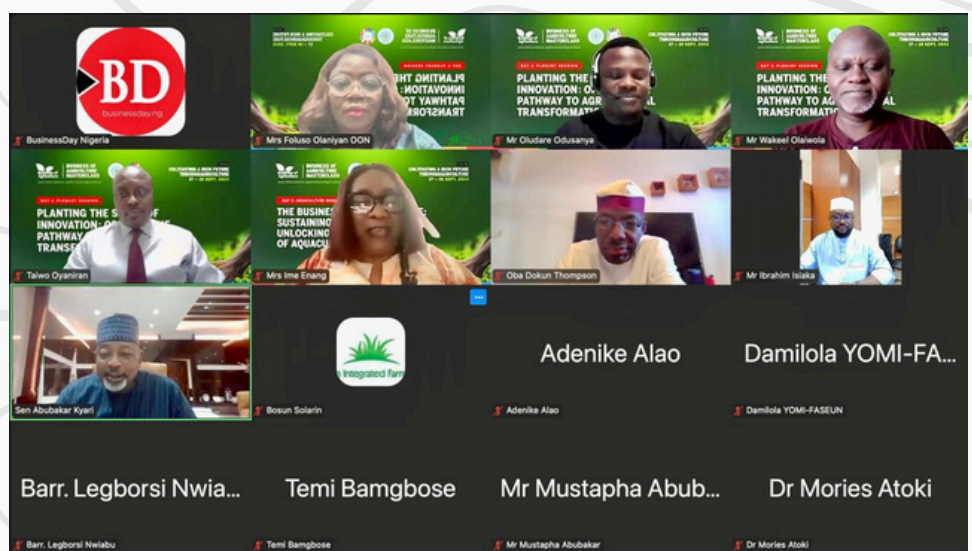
BD
businessday.ng
BusinessDay Nigeria

PLANTING THE INNOVATION: PATHWAY TO TRANSFOR
Mrs Foluso Olaniyan OON

BUSINESS OF AGRICULTURE MASTERCLASS
PLANTING THE INNOVATION: O PATHWAY TO AGR TRANSFORMATI
Mr Oludare Odusanya

BUSINESS OF AGRICULTURE MASTERCLASS
PLANTING THE INNOVATION: O PATHWAY TO AGR TRANSFORMATI
Mr Wakeel Olaiwola

BUSINESS OF AGRICULTURE MASTERCLASS
PLANTING THE S INNOVATION: O PATHWAY TRANSF
Taiwo Oyaniran

BUSINESS OF AGRICULTURE MASTERCLASS
THE BUSINES SUSTAINING UNLOCKING OF AQUACU
Mrs Ime Enang

Oba Dokun Thompson

Mr Ibrahim Isiaka

Sen Abubakar Kyari

Integrated farm
Bosun Solarin

Adenike Alao
Adenike Alao

Damilola YOMI-FA...
Damilola YOMI-FASEUN

Barr. Legborsi Nwia...
Barr. Legborsi Nwiabu

Temi Bamgbose
Temi Bamgbose

Mr Mustapha Abub...
Mr Mustapha Abubakar

Dr Mories Atoki
Dr Mories Atoki